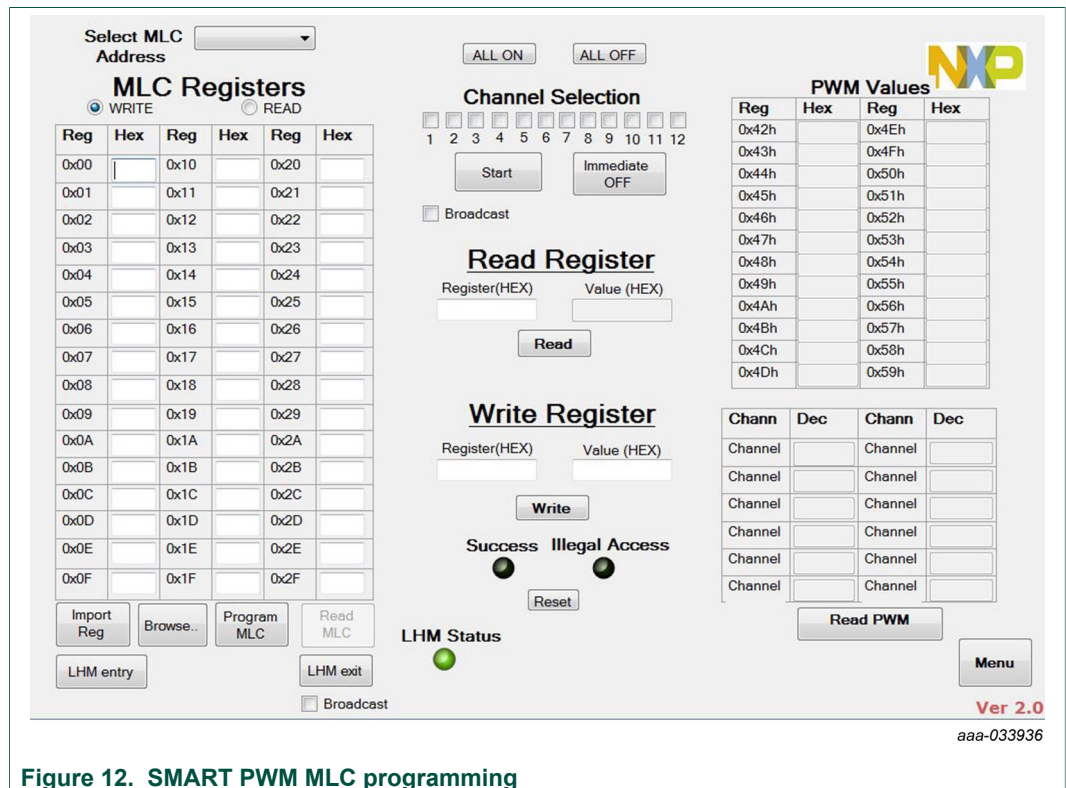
Select MLC Address

ALL ON ALL OFF

NXP

MLC Registers

WRITE READ

| Reg | Hex | Reg | Hex | Reg | Hex |
|---|---|---|---|---|---|
| 0x00 | | 0x10 | | 0x20 | |
| 0x01 | | 0x11 | | 0x21 | |
| 0x02 | | 0x12 | | 0x22 | |
| 0x03 | | 0x13 | | 0x23 | |
| 0x04 | | 0x14 | | 0x24 | |
| 0x05 | | 0x15 | | 0x25 | |
| 0x06 | | 0x16 | | 0x26 | |
| 0x07 | | 0x17 | | 0x27 | |
| 0x08 | | 0x18 | | 0x28 | |
| 0x09 | | 0x19 | | 0x29 | |
| 0x0A | | 0x1A | | 0x2A | |
| 0x0B | | 0x1B | | 0x2B | |
| 0x0C | | 0x1C | | 0x2C | |
| 0x0D | | 0x1D | | 0x2D | |
| 0x0E | | 0x1E | | 0x2E | |
| 0x0F | | 0x1F | | 0x2F | |

Import Reg Browse.. Program MLC Read MLC

LHM entry LHM exit

Broadcast

Channel Selection

1 2 3 4 5 6 7 8 9 10 11 12

Start Immediate OFF

Broadcast

Read Register

Register(HEX) Value (HEX)

Read

Write Register

Register(HEX) Value (HEX)

Write

Success Illegal Access

Reset

LHM Status

PWM Values

| Reg | Hex | Reg | Hex |
|---|---|---|---|
| 0x42h | | 0x4Eh | |
| 0x43h | | 0x4Fh | |
| 0x44h | | 0x50h | |
| 0x45h | | 0x51h | |
| 0x46h | | 0x52h | |
| 0x47h | | 0x53h | |
| 0x48h | | 0x54h | |
| 0x49h | | 0x55h | |
| 0x4Ah | | 0x56h | |
| 0x4Bh | | 0x57h | |
| 0x4Ch | | 0x58h | |
| 0x4Dh | | 0x59h | |

| Chann | Dec | Chann | Dec |
|---|---|---|---|
| Channel | | Channel | |
| Channel | | Channel | |
| Channel | | Channel | |
| Channel | | Channel | |
| Channel | | Channel | |
| Channel | | Channel | |

Read PWM

Menu

Ver 2.0

aaa-033936

Figure 12. SMART PWM MLC programming